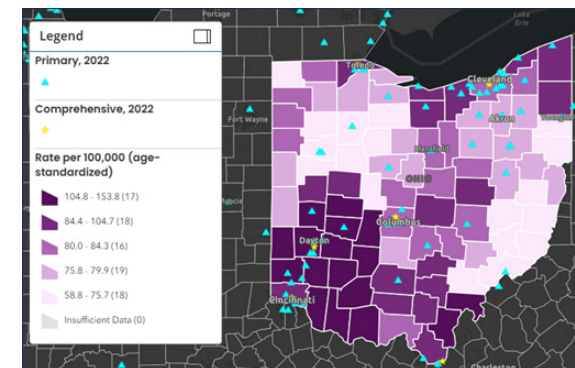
Legend

Primary, 2022

Comprehensive, 2022

Rate per 100,000 (age-standardized)

104.8 - 153.8 (17)

84.4 - 104.7 (18)

80.0 - 84.3 (16)

75.8 - 79.9 (19)

58.8 - 75.7 (18)

Insufficient Data (0)

Portage

Lake Erie

Toledo

Cleveland

Akron

Youngstown

Fort Wayne

Mansfield

OHIO

Columbus

Dayton

Cincinnati

Charleston